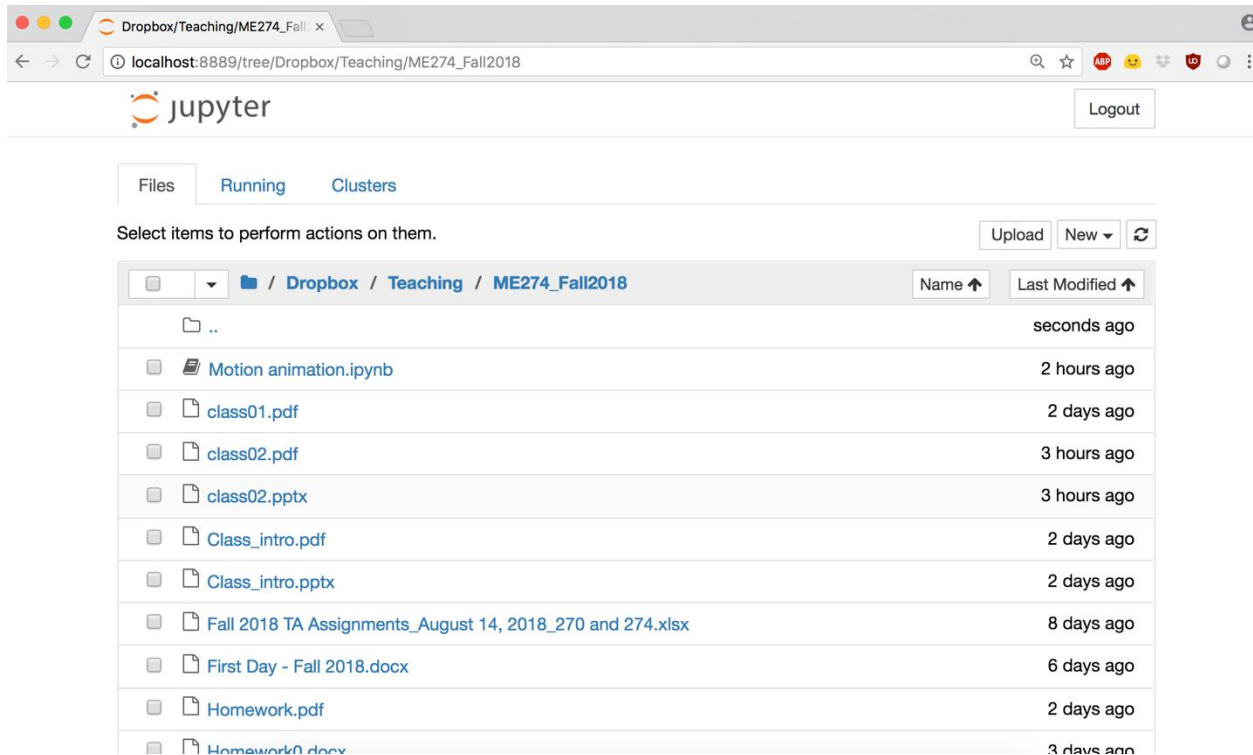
Dropbox/Teaching/ME274_Fall ×

localhost:8889/tree/Dropbox/Teaching/ME274_Fall2018

ABP

jupyter

Logout

Files Running Clusters

Select items to perform actions on them.

Upload New

/ Dropbox / Teaching / ME274_Fall2018

Name Last Modified

.. seconds ago

Motion animation.ipynb 2 hours ago

class01.pdf 2 days ago

class02.pdf 3 hours ago

class02.pptx 3 hours ago

Class_intro.pdf 2 days ago

Class_intro.pptx 2 days ago

Fall 2018 TA Assignments_August 14, 2018_270 and 274.xlsx 8 days ago

First Day - Fall 2018.docx 6 days ago

Homework.pdf 2 days ago

Homework0.docx 3 days ago